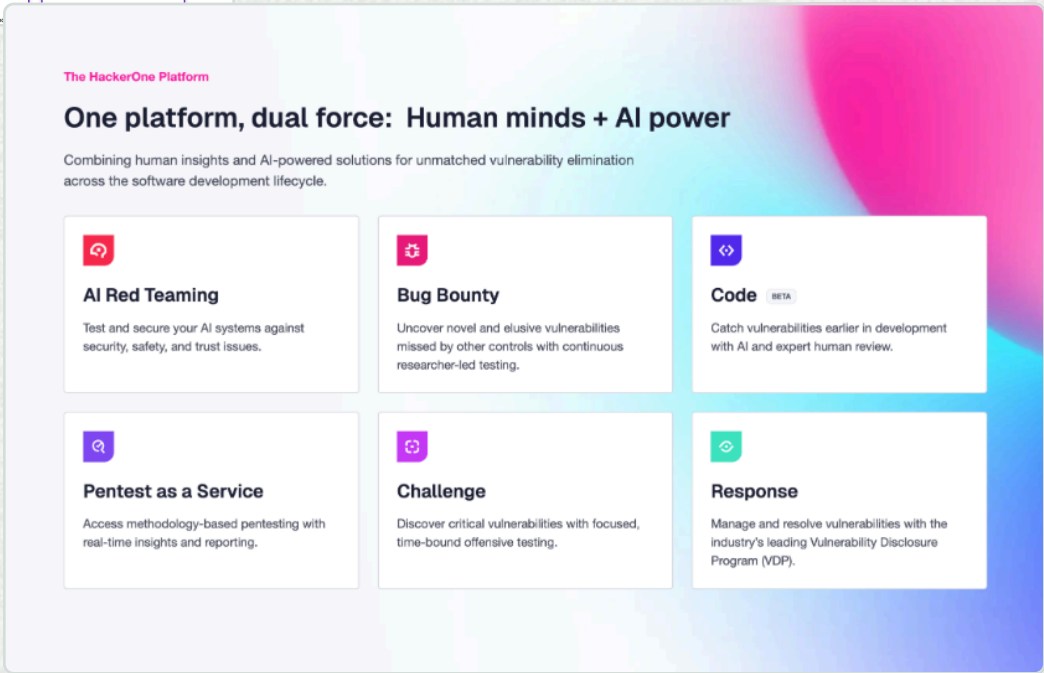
The HackerOne Platform

One platform, dual force: Human minds + AI power

Combining human insights and AI-powered solutions for unmatched vulnerability elimination across the software development lifecycle.

AI Red Teaming

Test and secure your AI systems against security, safety, and trust issues.

Bug Bounty

Uncover novel and elusive vulnerabilities missed by other controls with continuous researcher-led testing.

Code BETA

Catch vulnerabilities earlier in development with AI and expert human review.

Pentest as a Service

Access methodology-based pentesting with real-time insights and reporting.

Challenge

Discover critical vulnerabilities with focused, time-bound offensive testing.

Response

Manage and resolve vulnerabilities with the industry's leading Vulnerability Disclosure Program (VDP).